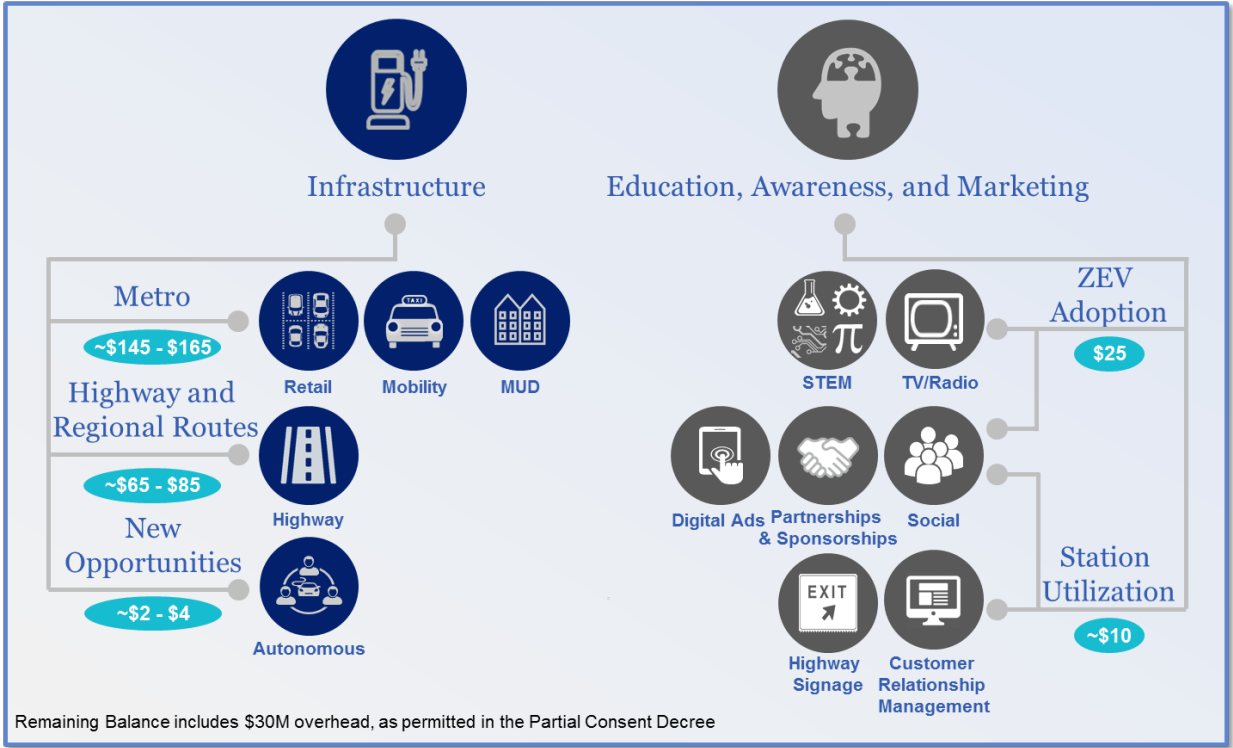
Infrastructure

Education, Awareness, and Marketing

Metro

~\$145 - \$165

Retail

Mobility

MUD

Highway and Regional Routes

~\$65 - \$85

Highway

New Opportunities

~\$2 - \$4

Autonomous

STEM

TV/Radio

ZEV Adoption

\$25

Digital Ads

Partnerships & Sponsorships

Social

Station Utilization

~\$10

EXIT

Highway Signage

Customer Relationship Management

Remaining Balance includes \$30M overhead, as permitted in the Partial Consent Decree